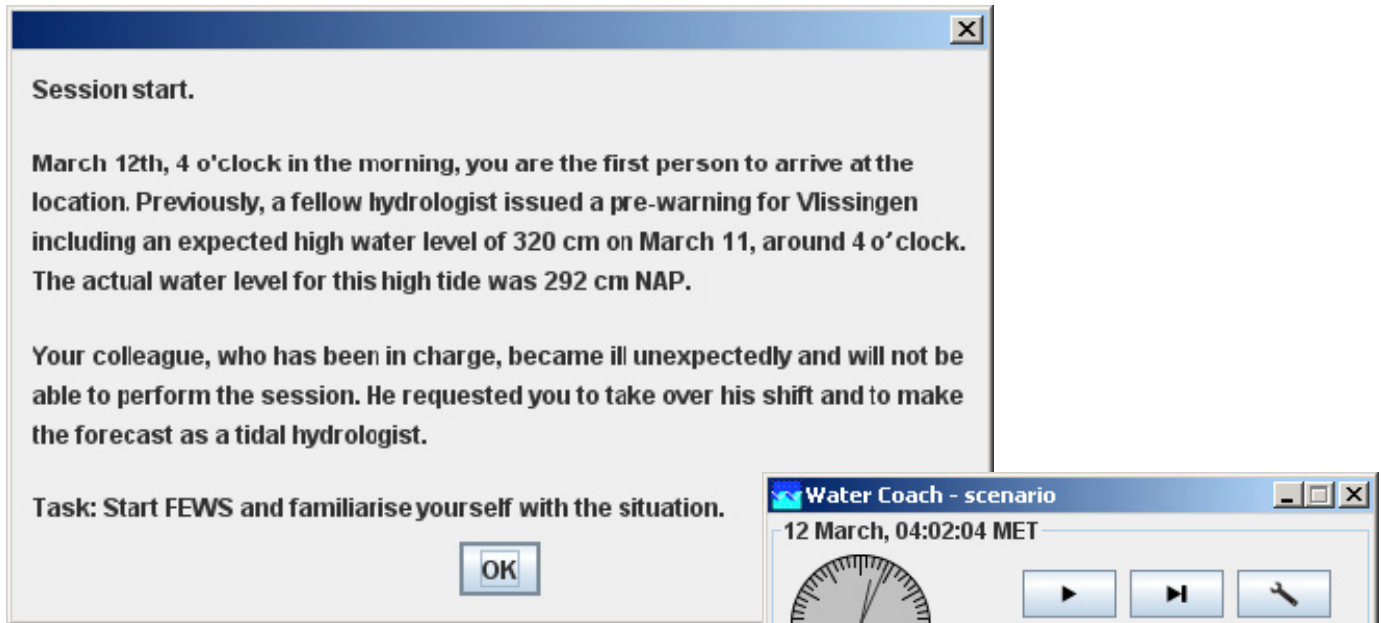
Session start.

March 12th, 4 o'clock in the morning, you are the first person to arrive at the location. Previously, a fellow hydrologist issued a pre-warning for Vlissingen including an expected high water level of 320 cm on March 11, around 4 o'clock. The actual water level for this high tide was 292 cm NAP.

Your colleague, who has been in charge, became ill unexpectedly and will not be able to perform the session. He requested you to take over his shift and to make the forecast as a tidal hydrologist.

Task: Start FEWS and familiarise yourself with the situation.

OK

Water Coach - scenario

12 March, 04:02:04 MET